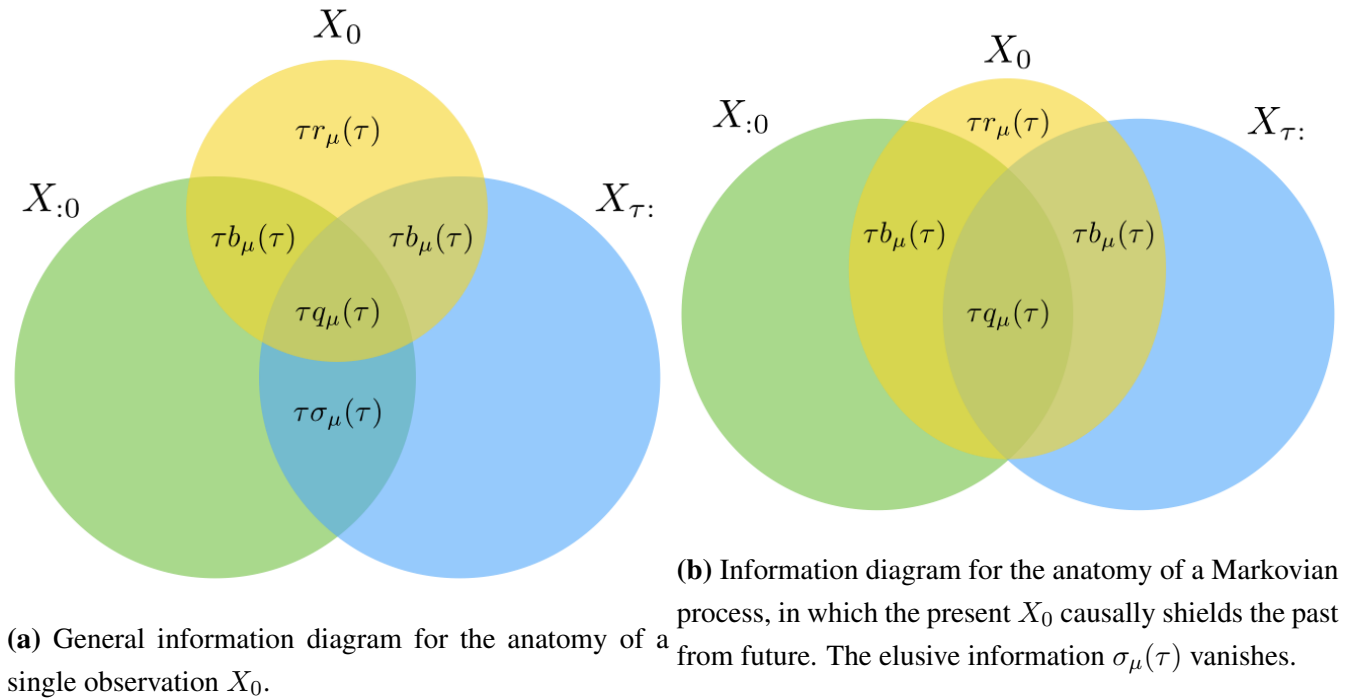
$X_0$

$X_{:0}$

$X_{\tau:}$

$\tau r_\mu(\tau)$

$\tau b_\mu(\tau)$

$\tau b_\mu(\tau)$

$\tau q_\mu(\tau)$

$\tau \sigma_\mu(\tau)$

**(a)** General information diagram for the anatomy of a single observation $X_0$.

$X_0$

$X_{:0}$

$X_{\tau:}$

$\tau r_\mu(\tau)$

$\tau b_\mu(\tau)$

$\tau b_\mu(\tau)$

$\tau q_\mu(\tau)$

**(b)** Information diagram for the anatomy of a Markovian process, in which the present $X_0$ causally shields the past from future. The elusive information $\sigma_\mu(\tau)$ vanishes.